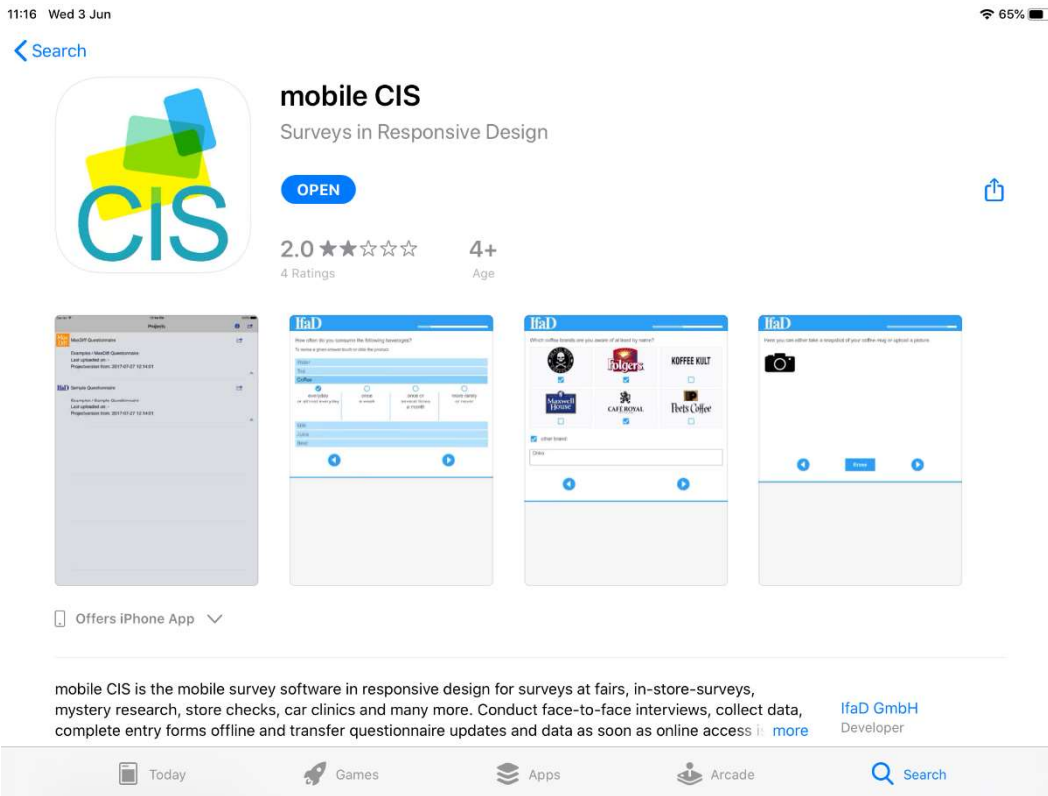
11:16 Wed 3 Jun

65%

Search

CIS

mobile CIS

Surveys in Responsive Design

OPEN

2.0 ★★☆☆☆

4 Ratings

4+

Age

Projects

MaxDiff Questionnaire

Sample Questionnaire

IfaD

How often do you consume the following beverages?

Coffee

IfaD

Which coffee brands are you aware of at least by name?

Folgers

KOFFEE KULT

Maxwell House

CAFÉ ROYAL

Peets Coffee

other brand

IfaD

Offers iPhone App

mobile CIS is the mobile survey software in responsive design for surveys at fairs, in-store-surveys, mystery research, store checks, car clinics and many more. Conduct face-to-face interviews, collect data, complete entry forms offline and transfer questionnaire updates and data as soon as online access is more

IfaD GmbH

Developer

Today

Games

Apps

Arcade

Search